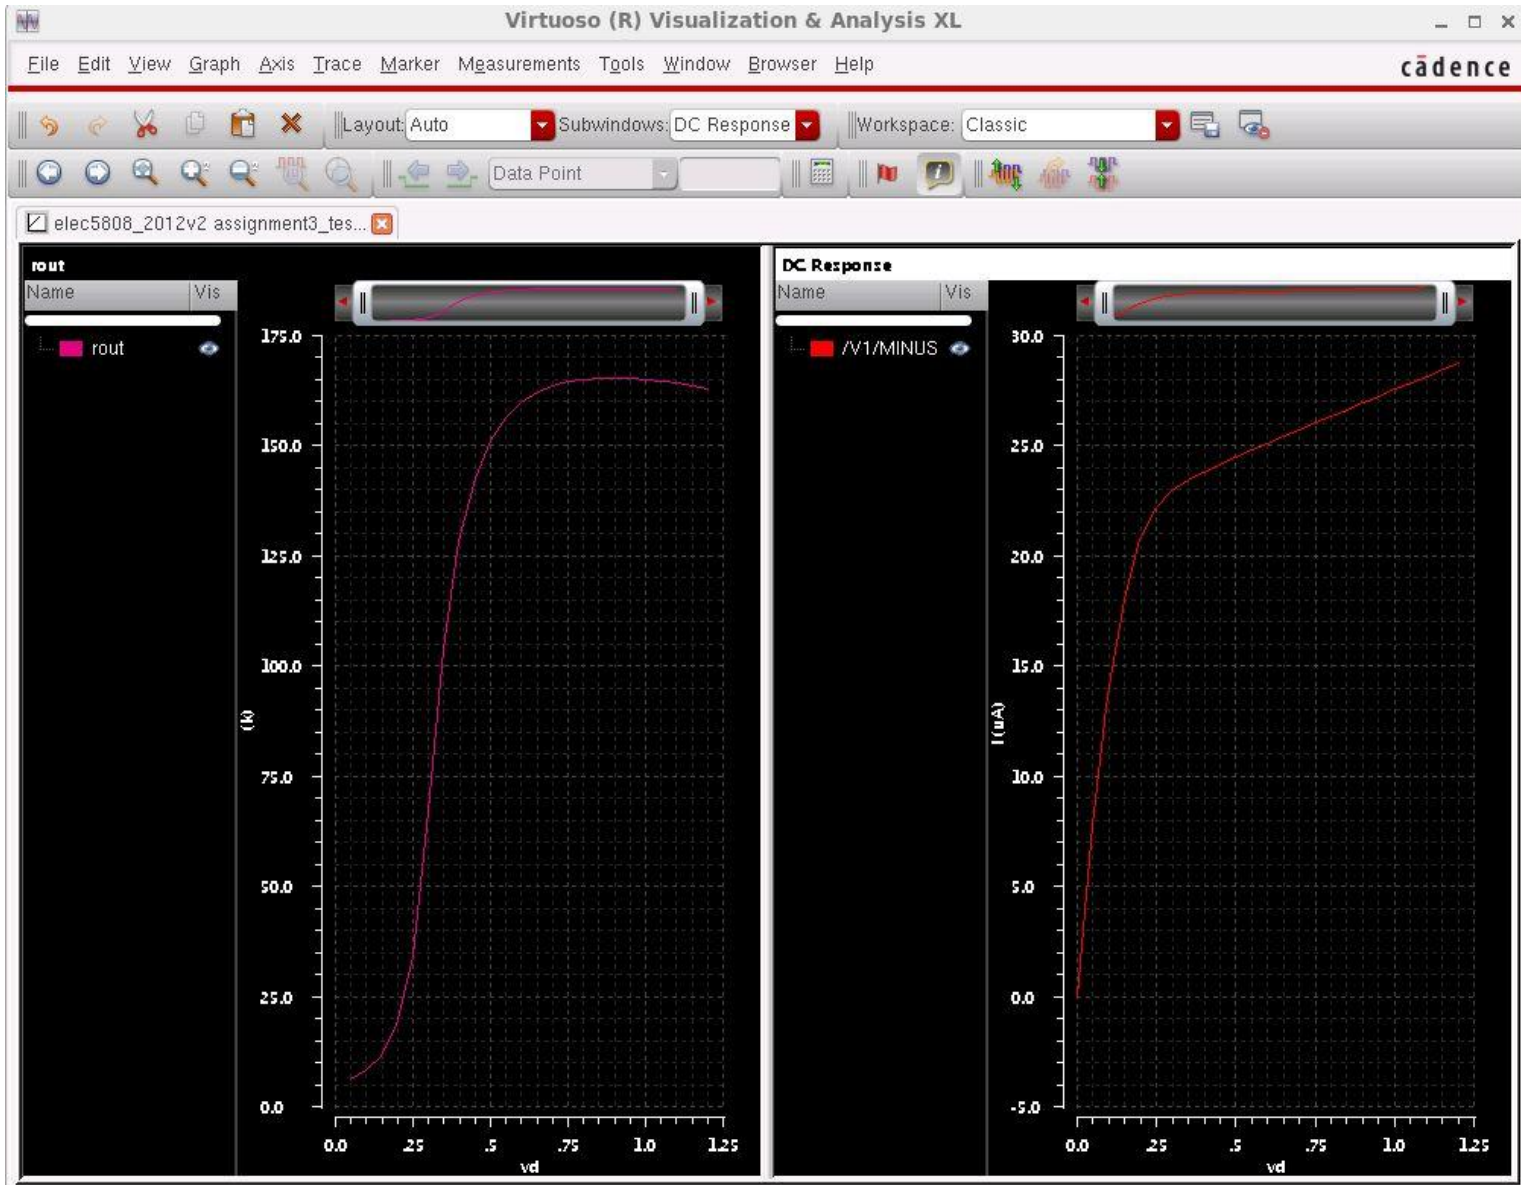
Virtuoso (R) Visualization & Analysis XL

File Edit View Graph Axis Trace Marker Measurements Tools Window Browser Help cādence

Layout: Auto Subwindows: DC Response Workspace: Classic

Data Point

elec5808_2012v2 assignment3_tes...

rout

Name Vis

rout

175.0
150.0
125.0
100.0
75.0
50.0
25.0
0.0

(k)

0.0 .25 .5 .75 1.0 1.25
vd

DC Response

Name Vis

/V1/MINUS

30.0
25.0
20.0
15.0
10.0
5.0
0.0
-5.0

I (uA)

0.0 .25 .5 .75 1.0 1.25
vd